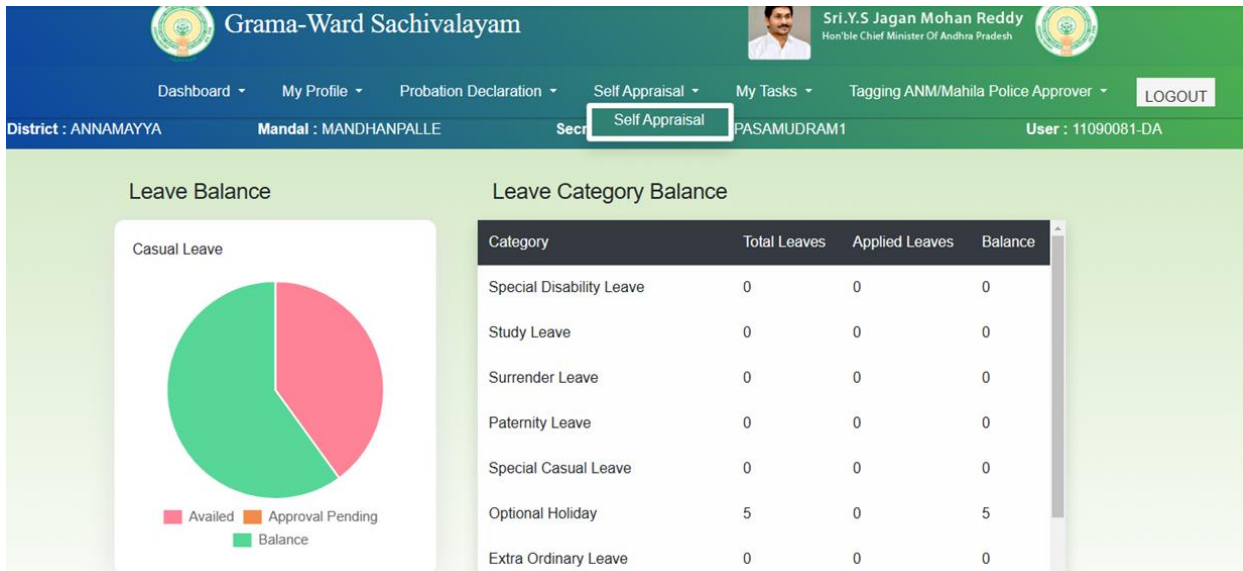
Grama-Ward Sachivalayam

Sri.Y.S Jagan Mohan Reddy
Hon'ble Chief Minister Of Andhra Pradesh

Dashboard ▾ My Profile ▾ Probation Declaration ▾ Self Appraisal ▾ My Tasks ▾ Tagging ANM/Mahila Police Approver ▾ LOGOUT

Self Appraisal

District : ANNAMAYYA Mandal : MANDHANPALLE Secr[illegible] PASAMUDRAM1 User : 11090081-DA

Leave Balance

Casual Leave

Availed Approval Pending Balance

Leave Category Balance

| Category | Total Leaves | Applied Leaves | Balance |
|---|---|---|---|
| Special Disability Leave | 0 | 0 | 0 |
| Study Leave | 0 | 0 | 0 |
| Surrender Leave | 0 | 0 | 0 |
| Paternity Leave | 0 | 0 | 0 |
| Special Casual Leave | 0 | 0 | 0 |
| Optional Holiday | 5 | 0 | 5 |
| Extra Ordinary Leave | 0 | 0 | 0 |